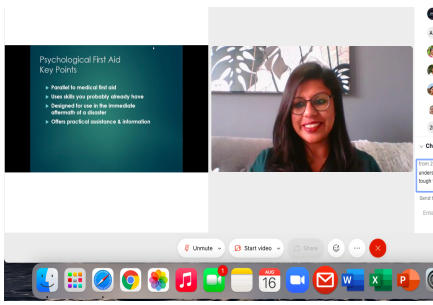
Psychological First Aid
Key Points

Parallel to medical first aid
Uses skills you probably already have
Designed for use in the immediate aftermath of a disaster
Offers practical assistance & information

Ch

from
unders
tough

Send

Ente

Unmute
Start video
Share

AUG
16